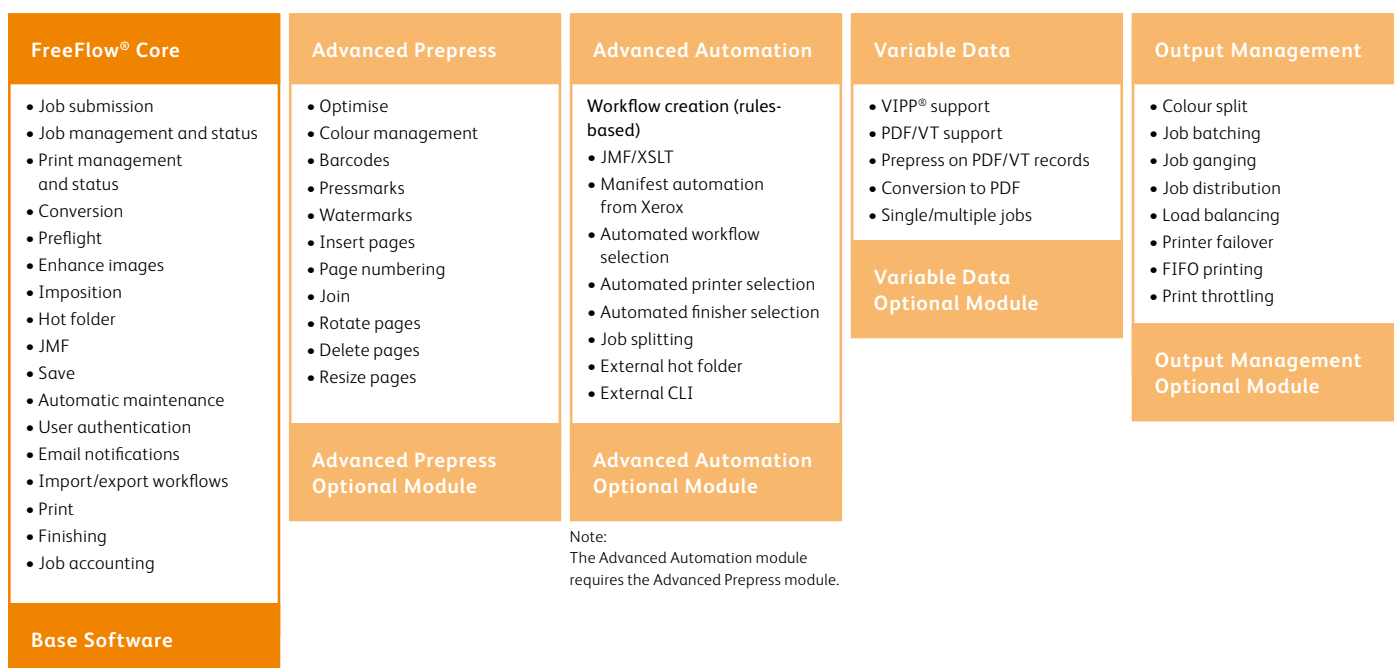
FreeFlow® Core

• Job submission
• Job management and status
• Print management and status
• Conversion
• Preflight
• Enhance images
• Imposition
• Hot folder
• JMF
• Save
• Automatic maintenance
• User authentication
• Email notifications
• Import/export workflows
• Print
• Finishing
• Job accounting

Base Software

Advanced Prepress

• Optimise
• Colour management
• Barcodes
• Pressmarks
• Watermarks
• Insert pages
• Page numbering
• Join
• Rotate pages
• Delete pages
• Resize pages

Advanced Prepress Optional Module

Advanced Automation

Workflow creation (rules-based)
• JMF/XSLT
• Manifest automation from Xerox
• Automated workflow selection
• Automated printer selection
• Automated finisher selection
• Job splitting
• External hot folder
• External CLI

Advanced Automation Optional Module

Note:
The Advanced Automation module requires the Advanced Prepress module.

Variable Data

• VIPP® support
• PDF/VT support
• Prepress on PDF/VT records
• Conversion to PDF
• Single/multiple jobs

Variable Data Optional Module

Output Management

• Colour split
• Job batching
• Job ganging
• Job distribution
• Load balancing
• Printer failover
• FIFO printing
• Print throttling

Output Management Optional Module